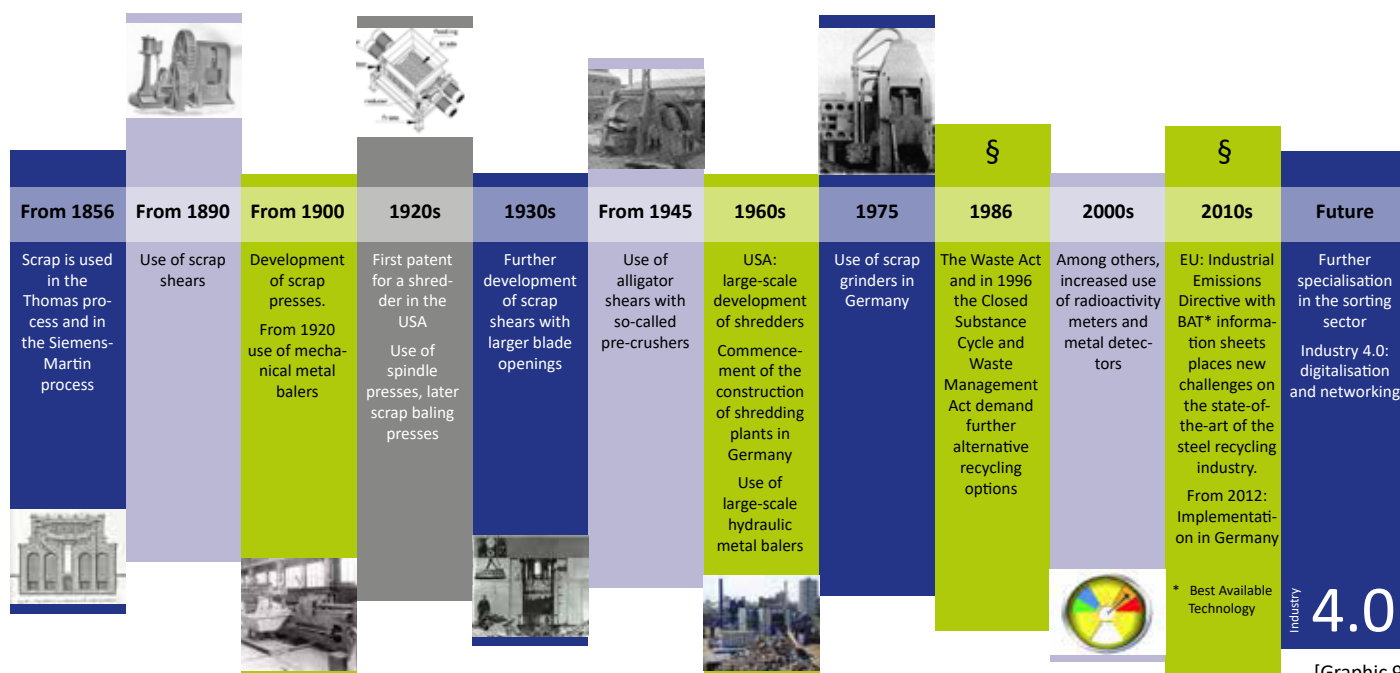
From 1856
Scrap is used in the Thomas process and in the Siemens-Martin process

From 1890
Use of scrap shears

From 1900
Development of scrap presses.
From 1920 use of mechanical metal balers

1920s
First patent for a shredder in the USA
Use of spindle presses, later scrap baling presses

1930s
Further development of scrap shears with larger blade openings

From 1945
Use of alligator shears with so-called pre-crushers

1960s
USA: large-scale development of shredders
Commencement of the construction of shredding plants in Germany
Use of large-scale hydraulic metal balers

1975
Use of scrap grinders in Germany

§
1986
The Waste Act and in 1996 the Closed Substance Cycle and Waste Management Act demand further alternative recycling options

2000s
Among others, increased use of radioactivity meters and metal detectors

§
2010s
EU: Industrial Emissions Directive with BAT* information sheets places new challenges on the state-of-the-art of the steel recycling industry.
From 2012: Implementation in Germany
* Best Available Technology

Future
Further specialisation in the sorting sector
Industry 4.0: digitalisation and networking

Industry 4.0

[Graphic 9